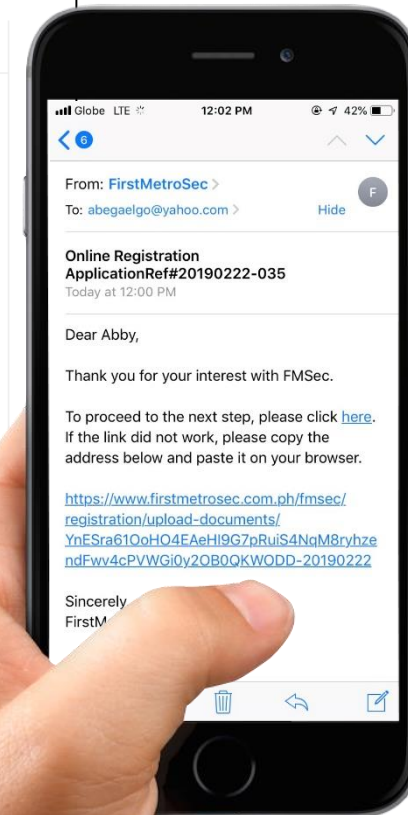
Globe LTE 12:02 PM 42%

6

From: FirstMetroSec >
To: abegaelgo@yahoo.com > Hide

F

Online Registration ApplicationRef#20190222-035
Today at 12:00 PM

Dear Abby,

Thank you for your interest with FMSec.

To proceed to the next step, please click here. If the link did not work, please copy the address below and paste it on your browser.

https://www.firstmetrosec.com.ph/fmsec/registration/upload-documents/YnESra61OoHO4EAeHl9G7pRuiS4NqM8ryhzendFwv4cPVWGi0y2OB0QKWODD-20190222

Sincerely,
FirstM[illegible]